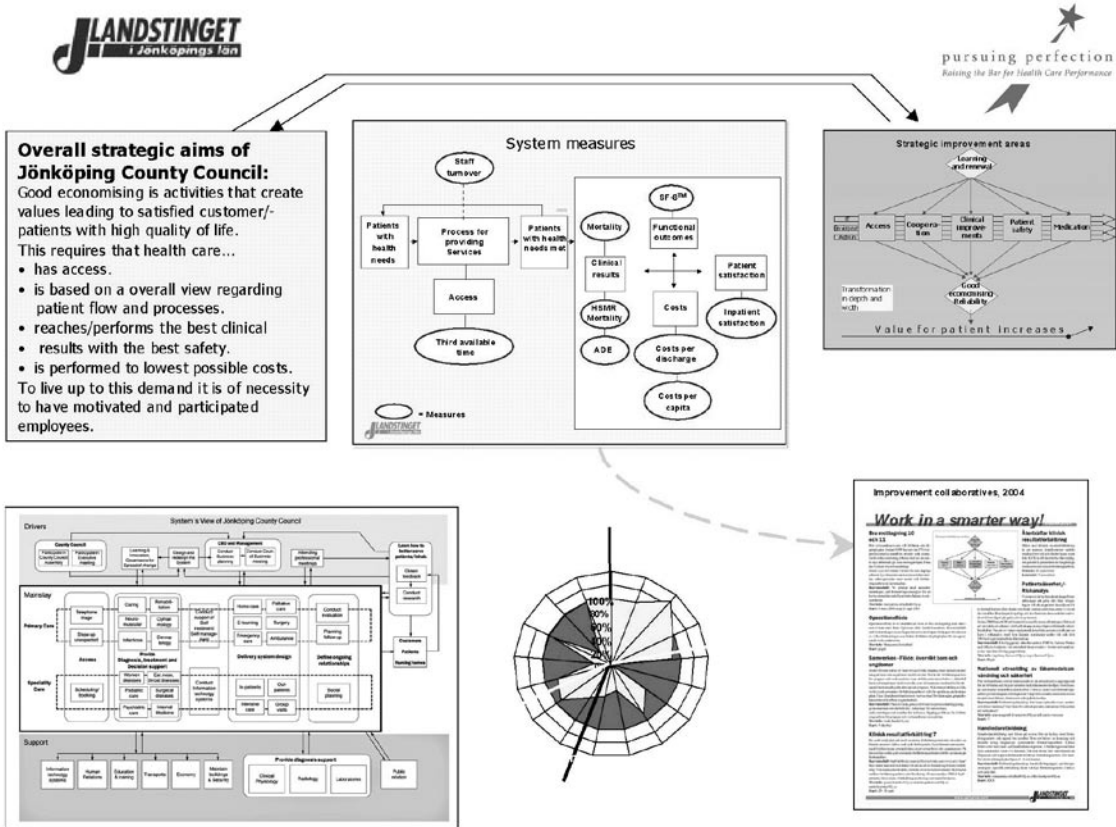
LANDSTINGET
i Jönköpings län

pursuing perfection
Raising the Bar for Health Care Performance

Overall strategic aims of Jönköping County Council:
Good economising is activities that create values leading to satisfied customer/-patients with high quality of life.
This requires that health care...
• has access.
• is based on a overall view regarding patient flow and processes.
• reaches/performs the best clinical
• results with the best safety.
• is performed to lowest possible costs.
To live up to this demand it is of necessity to have motivated and participated employees.

System measures

Staff turnover
Patients with health needs
Process for providing Services
Patients with health needs met
Access
Third available time
Mortality
Clinical results
HSMR Mortality
ADE
SF-6
Functional outcomes
Patient satisfaction
Costs
Inpatient satisfaction
Costs per discharge
Costs per capita
= Measures
LANDSTINGET

Strategic improvement areas
Learning and renewal
Access
Cooperation
Clinical improvements
Patient safety
Medication
Good economising Reliability
Transformation in depth and width
Value for patient increases

System's View of Jönköping County Council
Drivers
Mainstay
Primary Care
Speciality Care
Access
Delivery system design
Support
Information technology systems
Human Relations
Education & training
Transports
Economy
Maintain buildings & security
Clinical Physiology
Radiology
Laboratories
Public relation

100%
80%
60%
40%
20%

Improvement collaboratives, 2004
Work in a smarter way!
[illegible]
LANDSTINGET